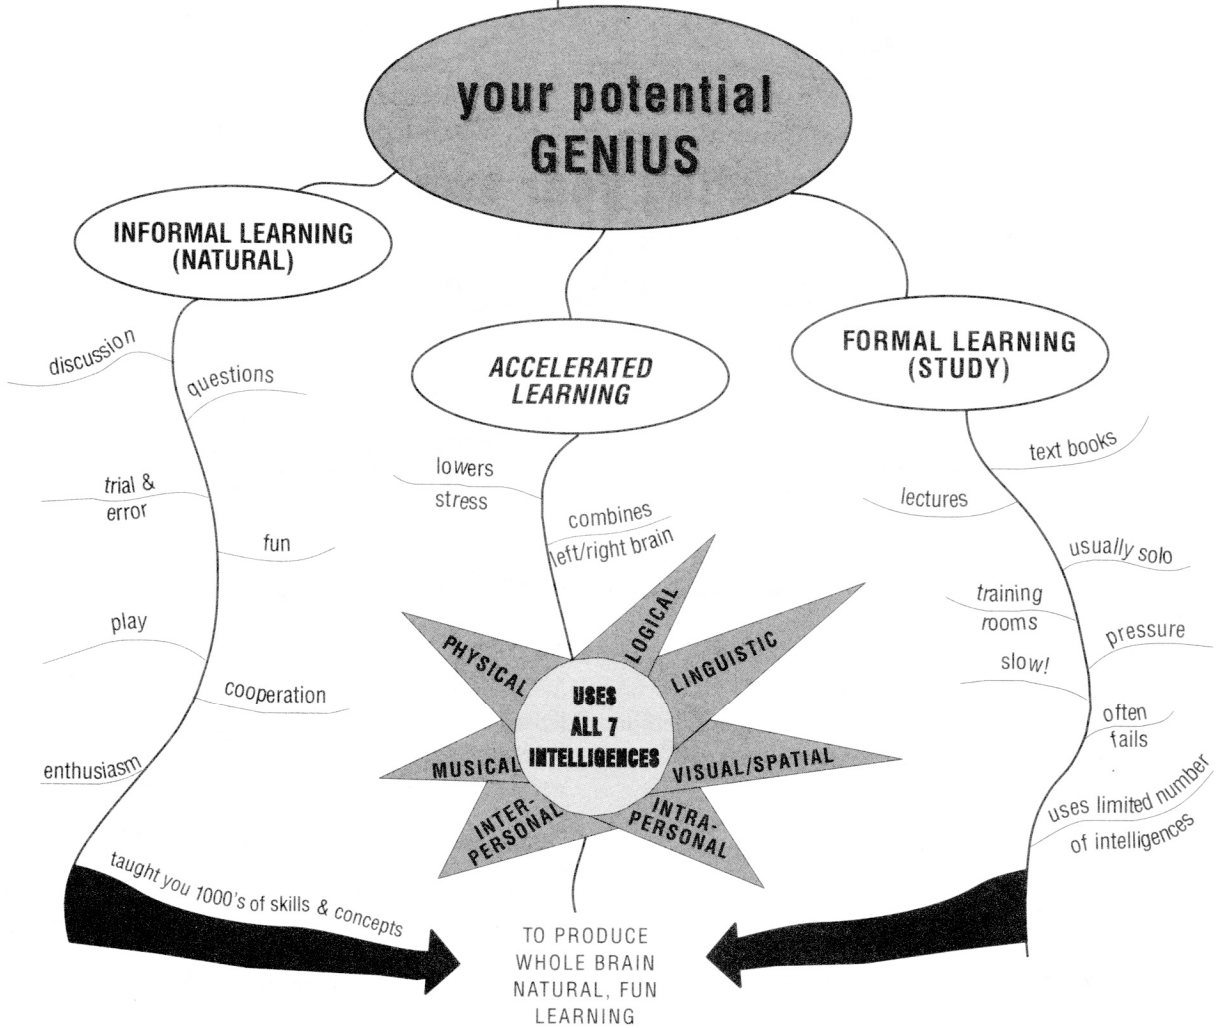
your potential
GENIUS

INFORMAL LEARNING
(NATURAL)

discussion
questions
trial & error
fun
play
cooperation
enthusiasm
taught you 1000's of skills & concepts

ACCELERATED
LEARNING

lowers stress
combines left/right brain

PHYSICAL
LOGICAL
LINGUISTIC
MUSICAL
USES ALL 7 INTELLIGENCES
VISUAL/SPATIAL
INTER-PERSONAL
INTRA-PERSONAL

FORMAL LEARNING
(STUDY)

text books
lectures
usually solo
training rooms
pressure
slow!
often fails
uses limited number of intelligences

TO PRODUCE
WHOLE BRAIN
NATURAL, FUN
LEARNING